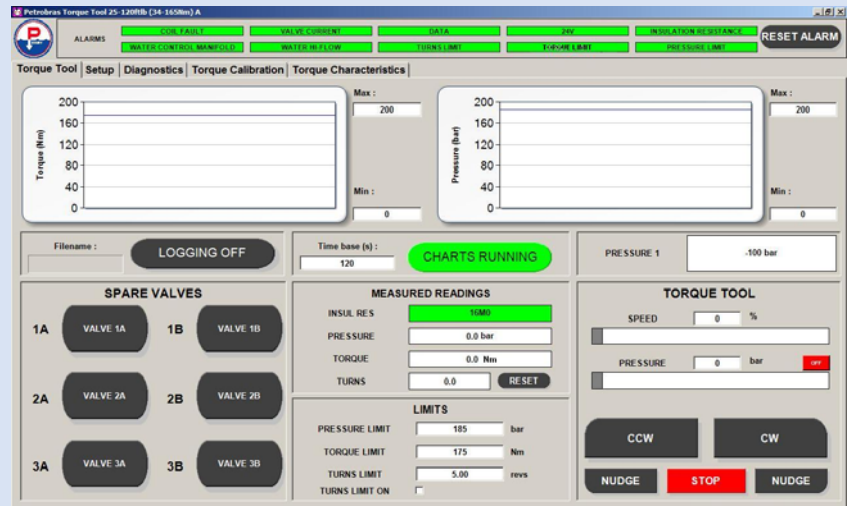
Petrobras Torque Tool 25-120ftlb (34-165Nm) A

ALARMS

| COIL FAULT | VALVE CURRENT | DATA | 24V | INSULATION RESISTANCE |
|---|---|---|---|---|
| WATER CONTROL MANIFOLD | WATER HI-FLOW | TURNS LIMIT | TORQUE LIMIT | PRESSURE LIMIT |

RESET ALARM

Torque Tool | Setup | Diagnostics | Torque Calibration | Torque Characteristics

Torque (Nm)
200
160
120
80
40
0

Max :
200
Min :
0

Pressure (bar)
200
160
120
80
40
0

Max :
200
Min :
0

Filename :
LOGGING OFF

Time base (s) :
120
CHARTS RUNNING

PRESSURE 1
-100 bar

SPARE VALVES
1A VALVE 1A
1B VALVE 1B
2A VALVE 2A
2B VALVE 2B
3A VALVE 3A
3B VALVE 3B

MEASURED READINGS
INSUL RES 16M0
PRESSURE 0.0 bar
TORQUE 0.0 Nm
TURNS 0.0
RESET

LIMITS
PRESSURE LIMIT 185 bar
TORQUE LIMIT 175 Nm
TURNS LIMIT 5.00 revs
TURNS LIMIT ON

TORQUE TOOL
SPEED 0 %
PRESSURE 0 bar
OFF

CCW
CW
NUDGE
STOP
NUDGE